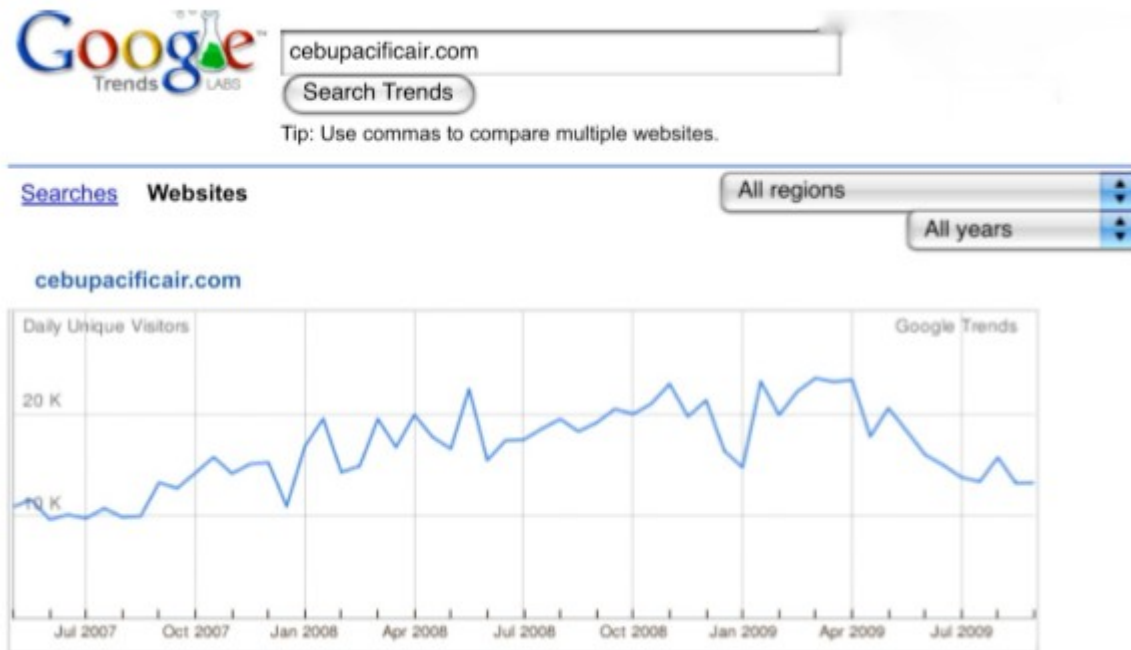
Google Trends LABS

cebupacificair.com

Search Trends

Tip: Use commas to compare multiple websites.

Searches Websites

All regions

All years

cebupacificair.com

Daily Unique Visitors

Google Trends

20 K

10 K

Jul 2007 Oct 2007 Jan 2008 Apr 2008 Jul 2008 Oct 2008 Jan 2009 Apr 2009 Jul 2009